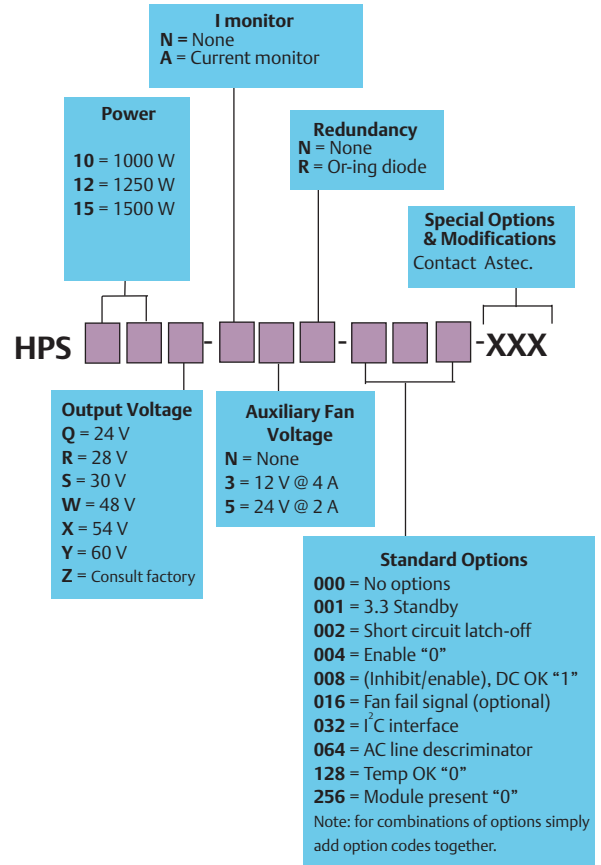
I monitor
N = None
A = Current monitor

Power

10 = 1000 W
12 = 1250 W
15 = 1500 W

Redundancy
N = None
R = Or-ing diode

Special Options & Modifications
Contact Astec.

HPS - - -XXX

Output Voltage
Q = 24 V
R = 28 V
S = 30 V
W = 48 V
X = 54 V
Y = 60 V
Z = Consult factory

Auxiliary Fan Voltage
N = None
3 = 12 V @ 4 A
5 = 24 V @ 2 A

Standard Options
000 = No options
001 = 3.3 Standby
002 = Short circuit latch-off
004 = Enable "0"
008 = (Inhibit/enable), DC OK "1"
016 = Fan fail signal (optional)
032 = $I^2C$ interface
064 = AC line descriminator
128 = Temp OK "0"
256 = Module present "0"
Note: for combinations of options simply add option codes together.